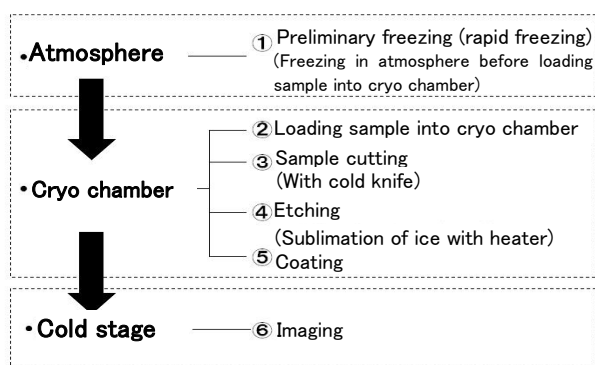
•Atmosphere

① Preliminary freezing (rapid freezing)
(Freezing in atmosphere before loading sample into cryo chamber)

•Cryo chamber

② Loading sample into cryo chamber
③ Sample cutting
(With cold knife)
④ Etching
(Sublimation of ice with heater)
⑤ Coating

•Cold stage

⑥ Imaging